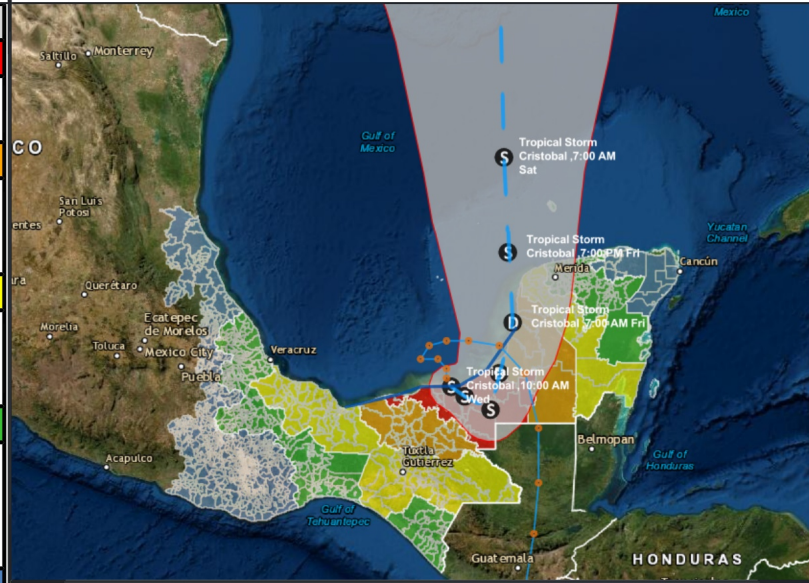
Mexico
Saltillo
Monterrey
CO
San Luis Potosi
entes
Gulf of Mexico
Tropical Storm Cristobal ,7:00 AM Sat
S
Tropical Storm Cristobal ,7:00 PM Fri
S
Yucatan Channel
Cancún
Merida
Queretaro
Tropical Storm Cristobal ,7:00 AM Fri
D
Morelia
Ecatepec de Morelos
Toluca
Mexico City
Puebla
Veracruz
Tropical Storm Cristobal ,10:00 AM Wed
S
S
Belmopan
Gulf of Honduras
Acapulco
Tuxtla Gutierrez
Gulf of Tehuantepec
Guatemala
HONDURAS